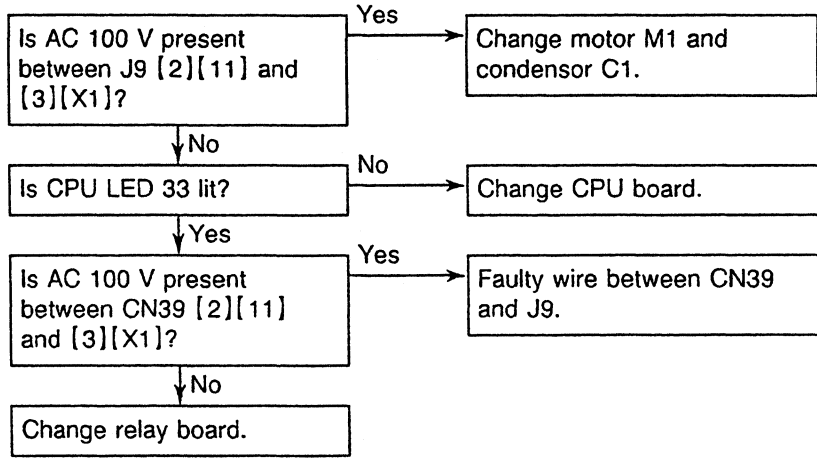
Is AC 100 V present between J9 [2][11] and [3][X1]?

Yes

Change motor M1 and condensor C1.

No

Is CPU LED 33 lit?

No

Change CPU board.

Yes

Is AC 100 V present between CN39 [2][11] and [3][X1]?

Yes

Faulty wire between CN39 and J9.

No

Change relay board.